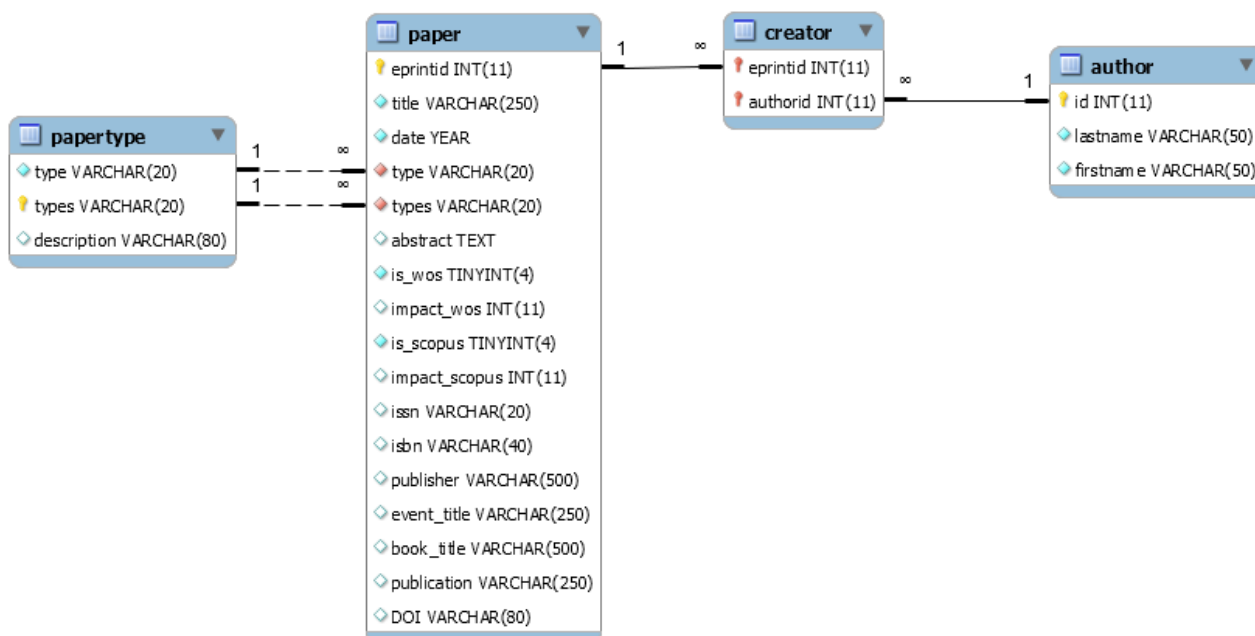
papertype
type VARCHAR(20)
types VARCHAR(20)
description VARCHAR(80)

1
1
∞
∞

paper
eprintid INT(11)
title VARCHAR(250)
date YEAR
type VARCHAR(20)
types VARCHAR(20)
abstract TEXT
is_wos TINYINT(4)
impact_wos INT(11)
is_scopus TINYINT(4)
impact_scopus INT(11)
issn VARCHAR(20)
isbn VARCHAR(40)
publisher VARCHAR(500)
event_title VARCHAR(250)
book_title VARCHAR(500)
publication VARCHAR(250)
DOI VARCHAR(80)

1
∞

creator
eprintid INT(11)
authorid INT(11)

∞
1

author
id INT(11)
lastname VARCHAR(50)
firstname VARCHAR(50)